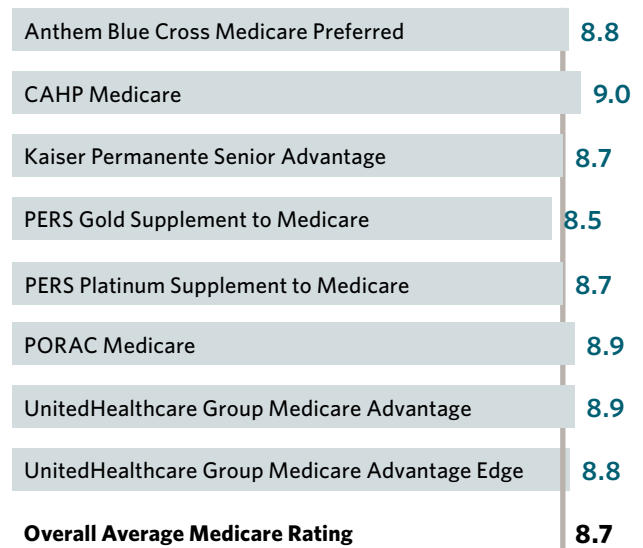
Anthem Blue Cross Medicare Preferred 8.8

CAHP Medicare 9.0

Kaiser Permanente Senior Advantage 8.7

PERS Gold Supplement to Medicare 8.5

PERS Platinum Supplement to Medicare 8.7

PORAC Medicare 8.9

UnitedHealthcare Group Medicare Advantage 8.9

UnitedHealthcare Group Medicare Advantage Edge 8.8

Overall Average Medicare Rating 8.7